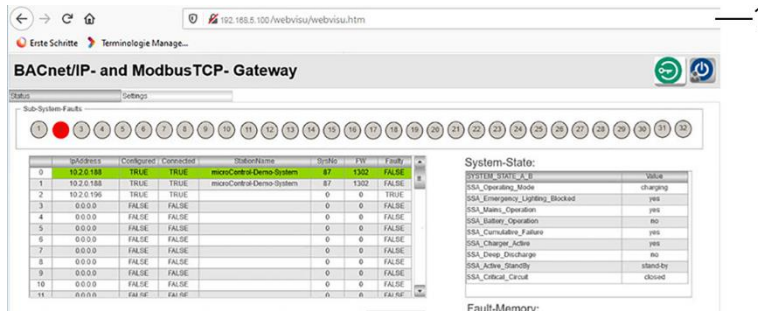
192.168.5.100/webvisu/webvisu.htm

1

Erste Schritte Terminologie Manage...

BACnet/IP- and ModbusTCP- Gateway

Status Settings

Sub-System-Faults

1 2 3 4 5 6 7 8 9 10 11 12 13 14 15 16 17 18 19 20 21 22 23 24 25 26 27 28 29 30 31 32

| | IpAddress | Configured | Connected | StationName | SysNo | FW | Faulty |
|---|---|---|---|---|---|---|---|
| 0 | 10.2.0.188 | TRUE | TRUE | microControl-Demo-System | 87 | 1302 | FALSE |
| 1 | 10.2.0.188 | TRUE | TRUE | microControl-Demo-System | 87 | 1302 | FALSE |
| 2 | 10.2.0.196 | TRUE | TRUE | | 0 | 0 | TRUE |
| 3 | 0.0.0.0 | FALSE | FALSE | | 0 | 0 | FALSE |
| 4 | 0.0.0.0 | FALSE | FALSE | | 0 | 0 | FALSE |
| 5 | 0.0.0.0 | FALSE | FALSE | | 0 | 0 | FALSE |
| 6 | 0.0.0.0 | FALSE | FALSE | | 0 | 0 | FALSE |
| 7 | 0.0.0.0 | FALSE | FALSE | | 0 | 0 | FALSE |
| 8 | 0.0.0.0 | FALSE | FALSE | | 0 | 0 | FALSE |
| 9 | 0.0.0.0 | FALSE | FALSE | | 0 | 0 | FALSE |
| 10 | 0.0.0.0 | FALSE | FALSE | | 0 | 0 | FALSE |
| 11 | 0.0.0.0 | FALSE | FALSE | | 0 | 0 | FALSE |

System-State:

| SYSTEM_STATE_A_B | Value |
|---|---|
| SSA_Operating_Mode | charging |
| SSA_Emergency_Lighting_Blocked | yes |
| SSA_Mains_Operation | yes |
| SSA_Battery_Operation | no |
| SSA_Cumulative_Failure | yes |
| SSA_Charger_Active | yes |
| SSA_Deep_Discharge | no |
| SSA_Active_StandBy | stand-by |
| SSA_Critical_Circuit | closed |

Fault-Memory: